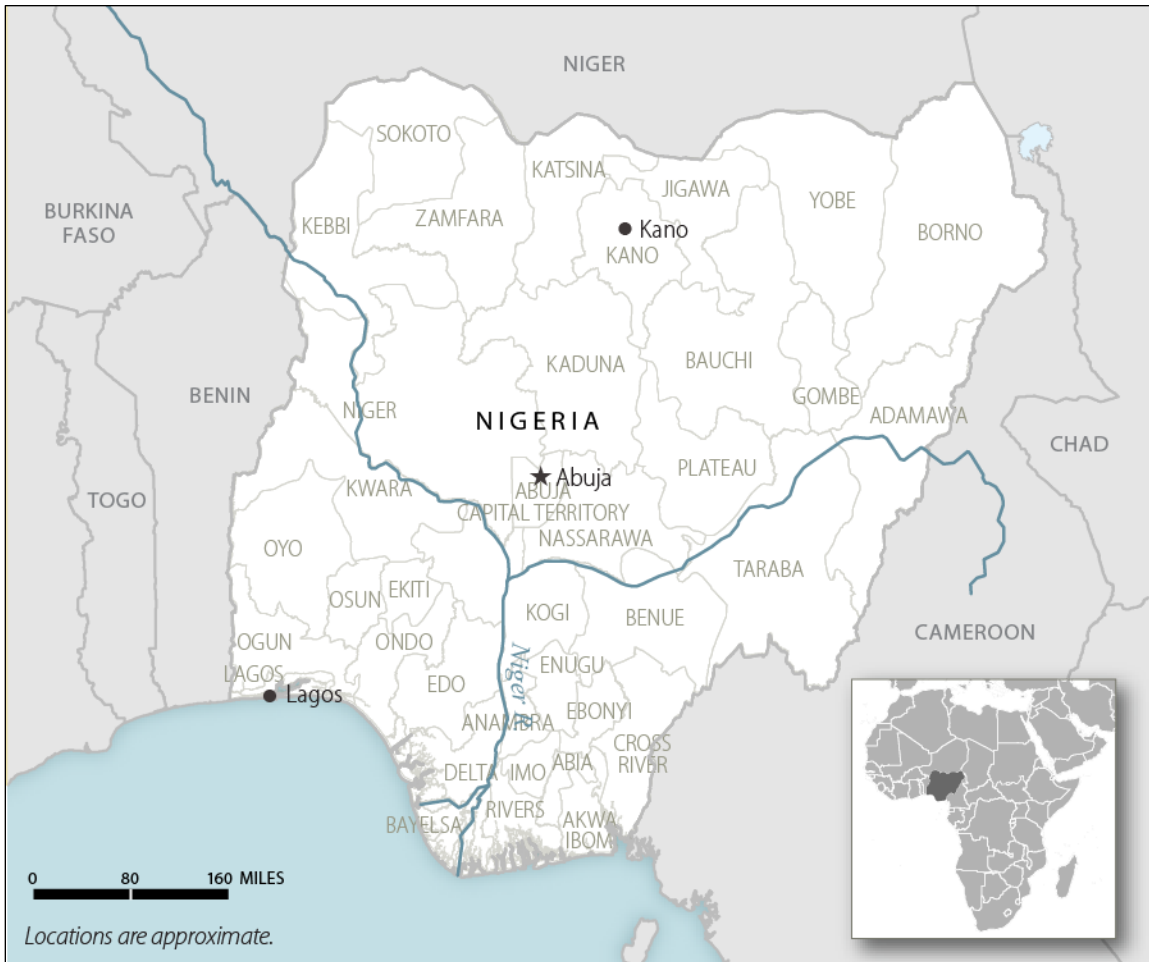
NIGER

BURKINA FASO

SOKOTO

KATSINA

JIGAWA

YOBE

KEBBI

ZAMFARA

Kano

KANO

BORNO

BENIN

KADUNA

BAUCHI

GOMBE

NIGER

NIGERIA

ADAMAWA

CHAD

Abuja

TOGO

KWARA

ABUJA CAPITAL TERRITORY

PLATEAU

NASSARAWA

OYO

TARABA

OSUN

EKITI

KOGI

BENUE

OGUN

ONDO

CAMEROON

LAGOS

Niger

ENUGU

Lagos

EDO

ANAMBRA

EBONYI

CROSS RIVER

DELTA

IMO

ABIA

RIVERS

BAYELSA

AKWA IBOM

0 80 160 MILES

Locations are approximate.